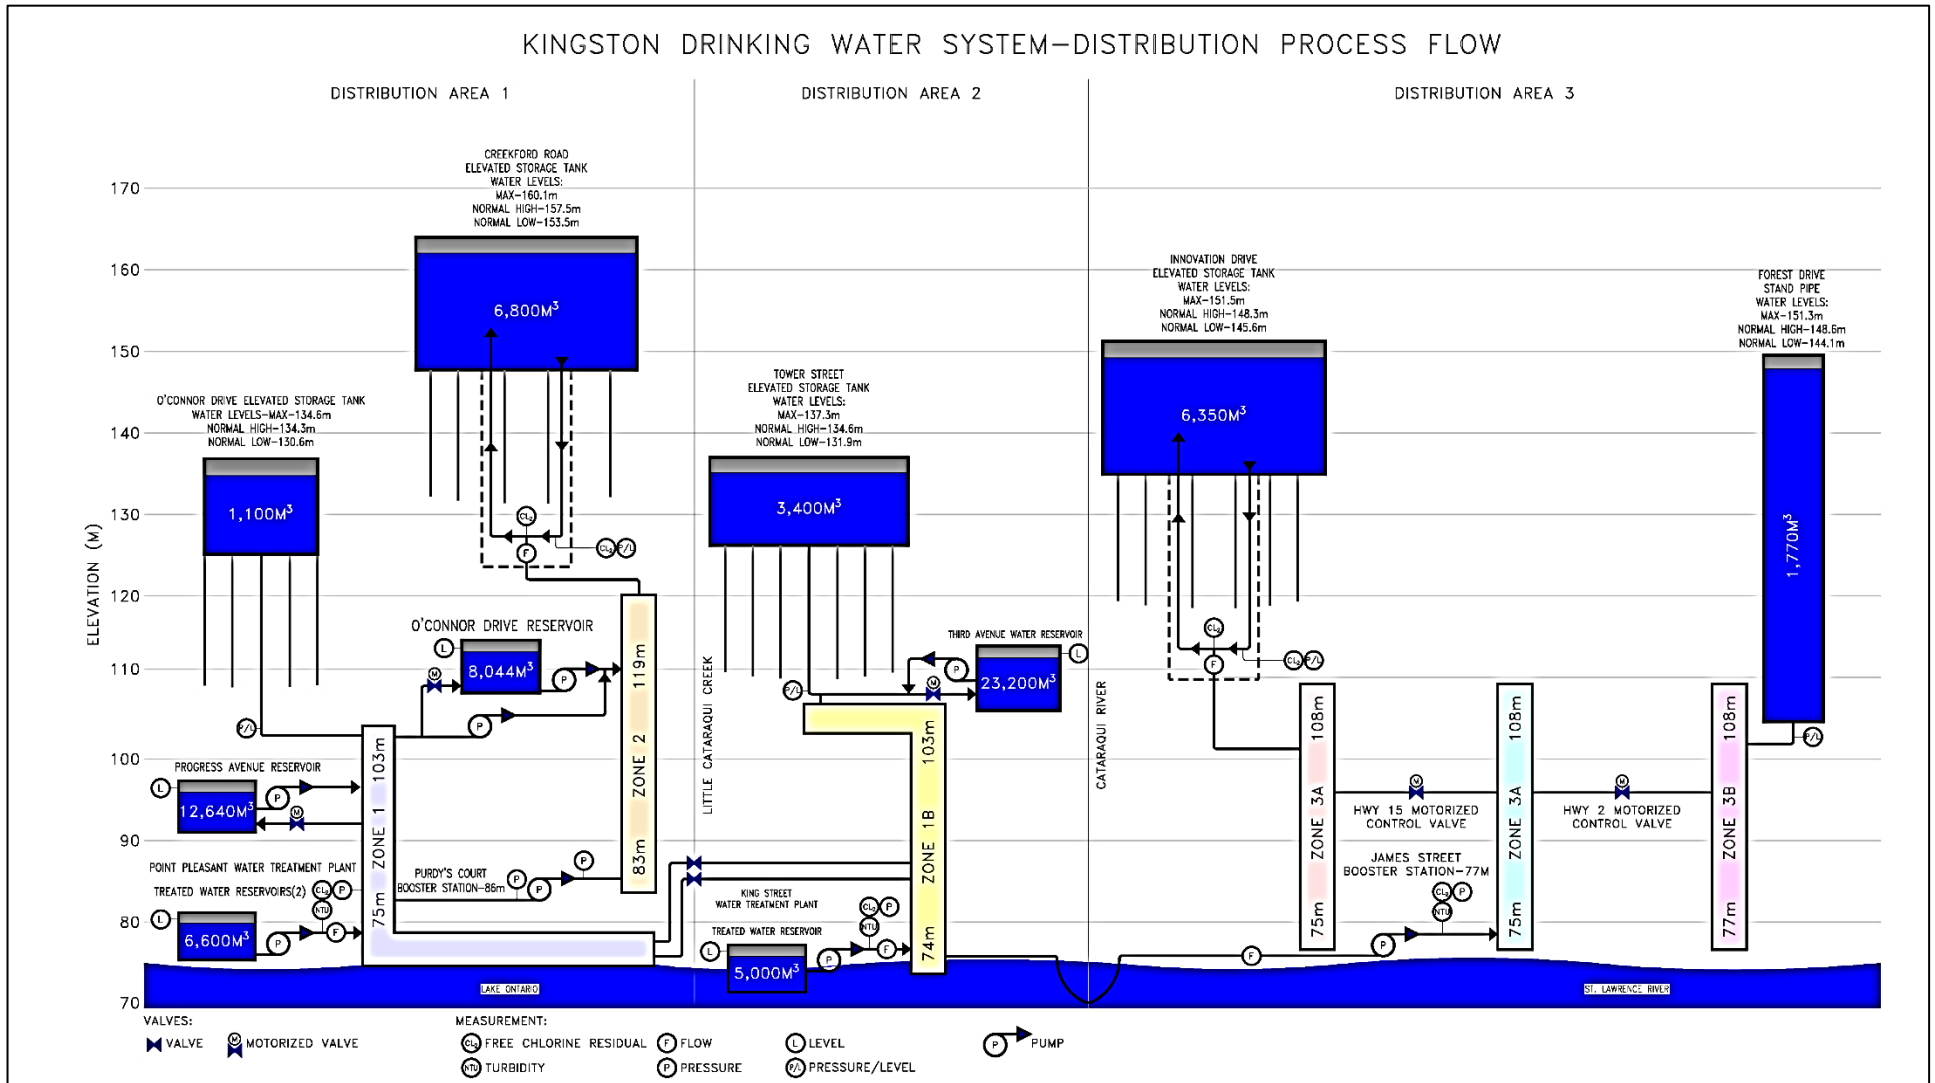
KINGSTON DRINKING WATER SYSTEM—DISTRIBUTION PROCESS FLOW

DISTRIBUTION AREA 1

DISTRIBUTION AREA 2

DISTRIBUTION AREA 3

ELEVATION (M)

170
160
150
140
130
120
110
100
90
80
70

CREEKFORD ROAD ELEVATED STORAGE TANK WATER LEVELS: MAX–160.1m NORMAL HIGH–157.5m NORMAL LOW–153.5m

6,800M$^3$

O'CONNOR DRIVE ELEVATED STORAGE TANK WATER LEVELS–MAX–134.6m NORMAL HIGH–134.3m NORMAL LOW–130.6m

1,100M$^3$

$Cl_2$
F
$Cl_2$ P/L

O'CONNOR DRIVE RESERVOIR

L
M
8,044M$^3$
P
P
P/L

119m
ZONE 2
83m

PROGRESS AVENUE RESERVOIR

L
12,640M$^3$
P
M

103m
ZONE 1
75m

POINT PLEASANT WATER TREATMENT PLANT TREATED WATER RESERVOIRS(2)

$Cl_2$ P
NTU
L
6,600M$^3$
P
F

PURDY'S COURT BOOSTER STATION–86m
P
P
P

LAKE ONTARIO

LITTLE CATARAQUI CREEK

TOWER STREET ELEVATED STORAGE TANK WATER LEVELS: MAX–137.3m NORMAL HIGH–134.6m NORMAL LOW–131.9m

3,400M$^3$

P/L

THIRD AVENUE WATER RESERVOIR

P
M
23,200M$^3$
L

103m
ZONE 1B
74m

KING STREET WATER TREATMENT PLANT

$Cl_2$ P
NTU

TREATED WATER RESERVOIR

L
5,000M$^3$
P
F

CATARAQUI RIVER

INNOVATION DRIVE ELEVATED STORAGE TANK WATER LEVELS: MAX–151.5m NORMAL HIGH–148.3m NORMAL LOW–145.6m

6,350M$^3$

$Cl_2$
F
$Cl_2$ P/L

108m
ZONE 3A
75m

M
HWY 15 MOTORIZED CONTROL VALVE

JAMES STREET BOOSTER STATION–77M
$Cl_2$ P
NTU
P
F

108m
ZONE 3A
75m

M
HWY 2 MOTORIZED CONTROL VALVE

FOREST DRIVE STAND PIPE WATER LEVELS: MAX–151.3m NORMAL HIGH–148.6m NORMAL LOW–144.1m

1,770M$^3$

P/L

108m
ZONE 3B
77m

ST. LAWRENCE RIVER

VALVES:
VALVE
M MOTORIZED VALVE

MEASUREMENT:
$Cl_2$ FREE CHLORINE RESIDUAL
NTU TURBIDITY
F FLOW
P PRESSURE
L LEVEL
P/L PRESSURE/LEVEL
P PUMP